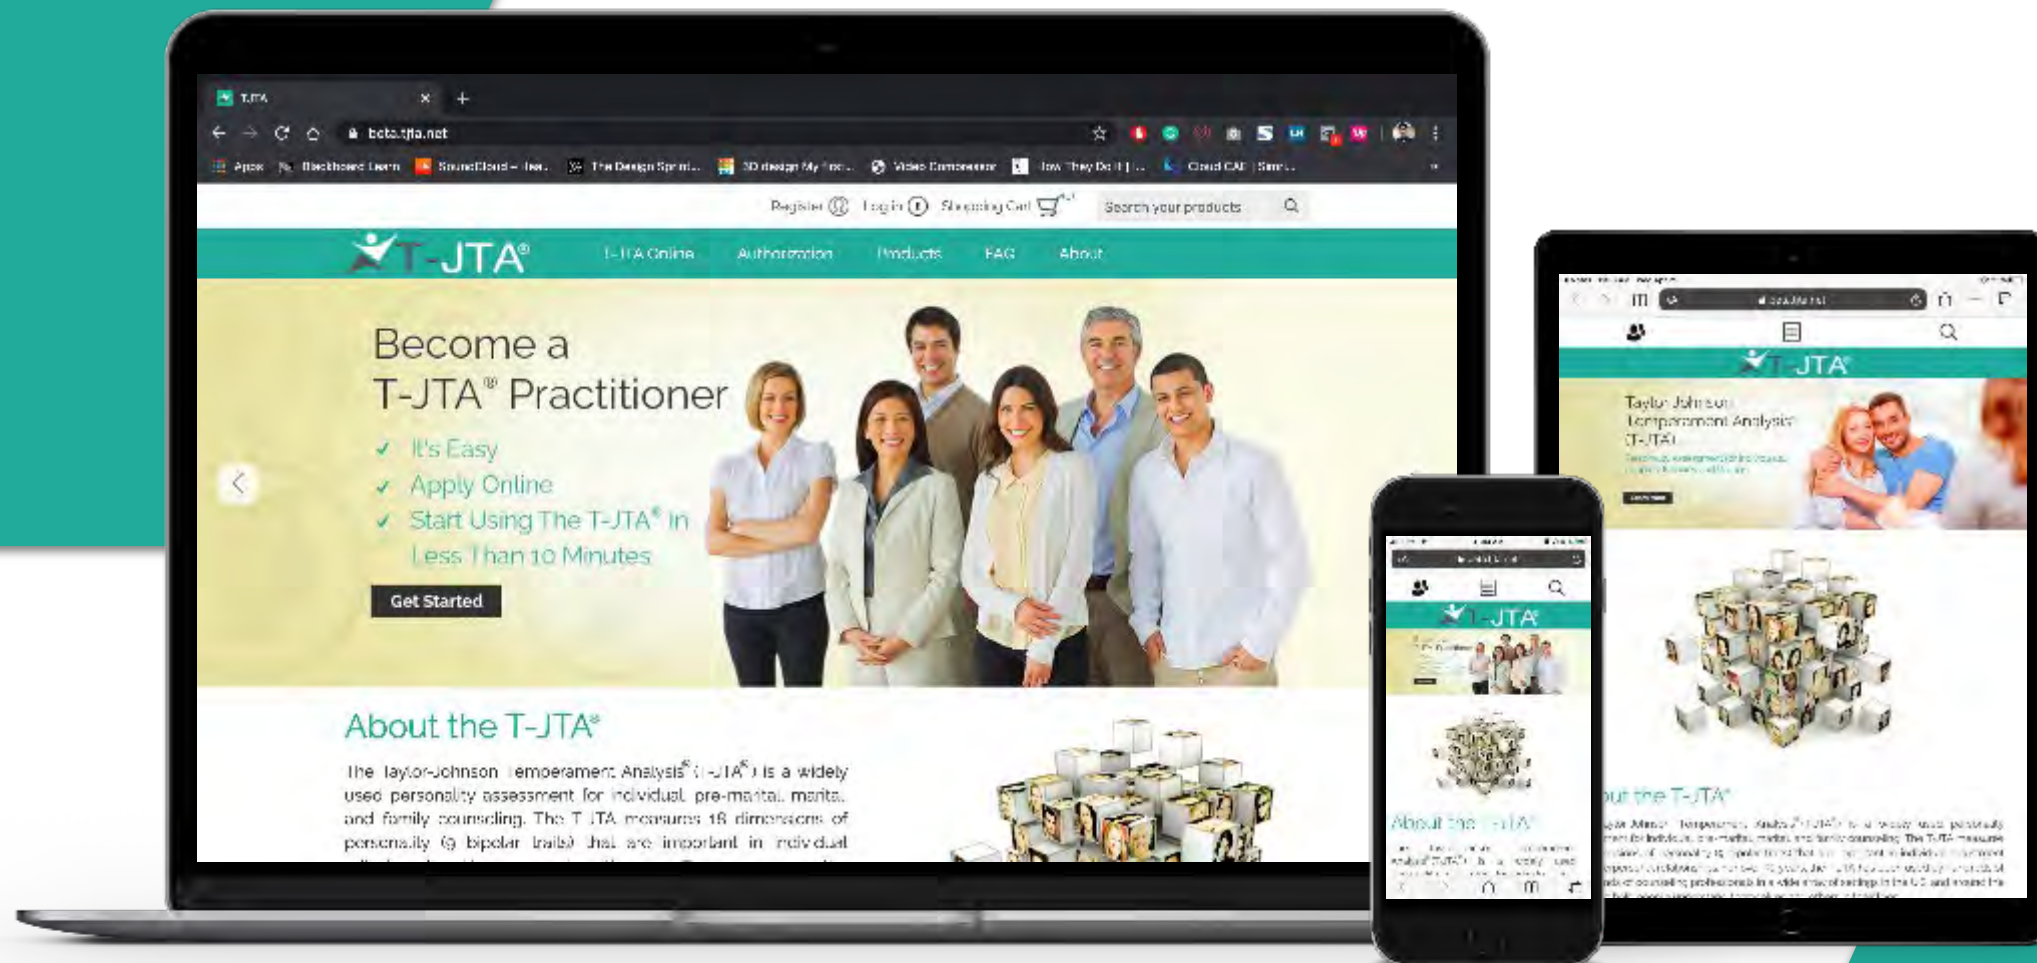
T-JTA ×

beta.tjta.net

Apps Blackboard Learn SoundCloud – Lea... The Design Sprint... 3D design My Inc... Video Compressor How They Do It | ... Cloud CAD | Sim...

Register Log in Shopping Cart Search your products

T-JTA®

T-JTA Online Authorization Products FAQ About

Become a T-JTA® Practitioner

✓ It's Easy
✓ Apply Online
✓ Start Using The T-JTA® In Less Than 10 Minutes

Get Started

About the T-JTA®

The Taylor-Johnson Temperament Analysis® (T-JTA®) is a widely used personality assessment for individual, pre-marital, marital, and family counseling. The T-JTA measures 18 dimensions of personality (9 bipolar traits) that are important in individual

T-JTA®

Taylor-Johnson Temperament Analysis (T-JTA)

About the T-JTA®

T-JTA®

About the T-JTA®